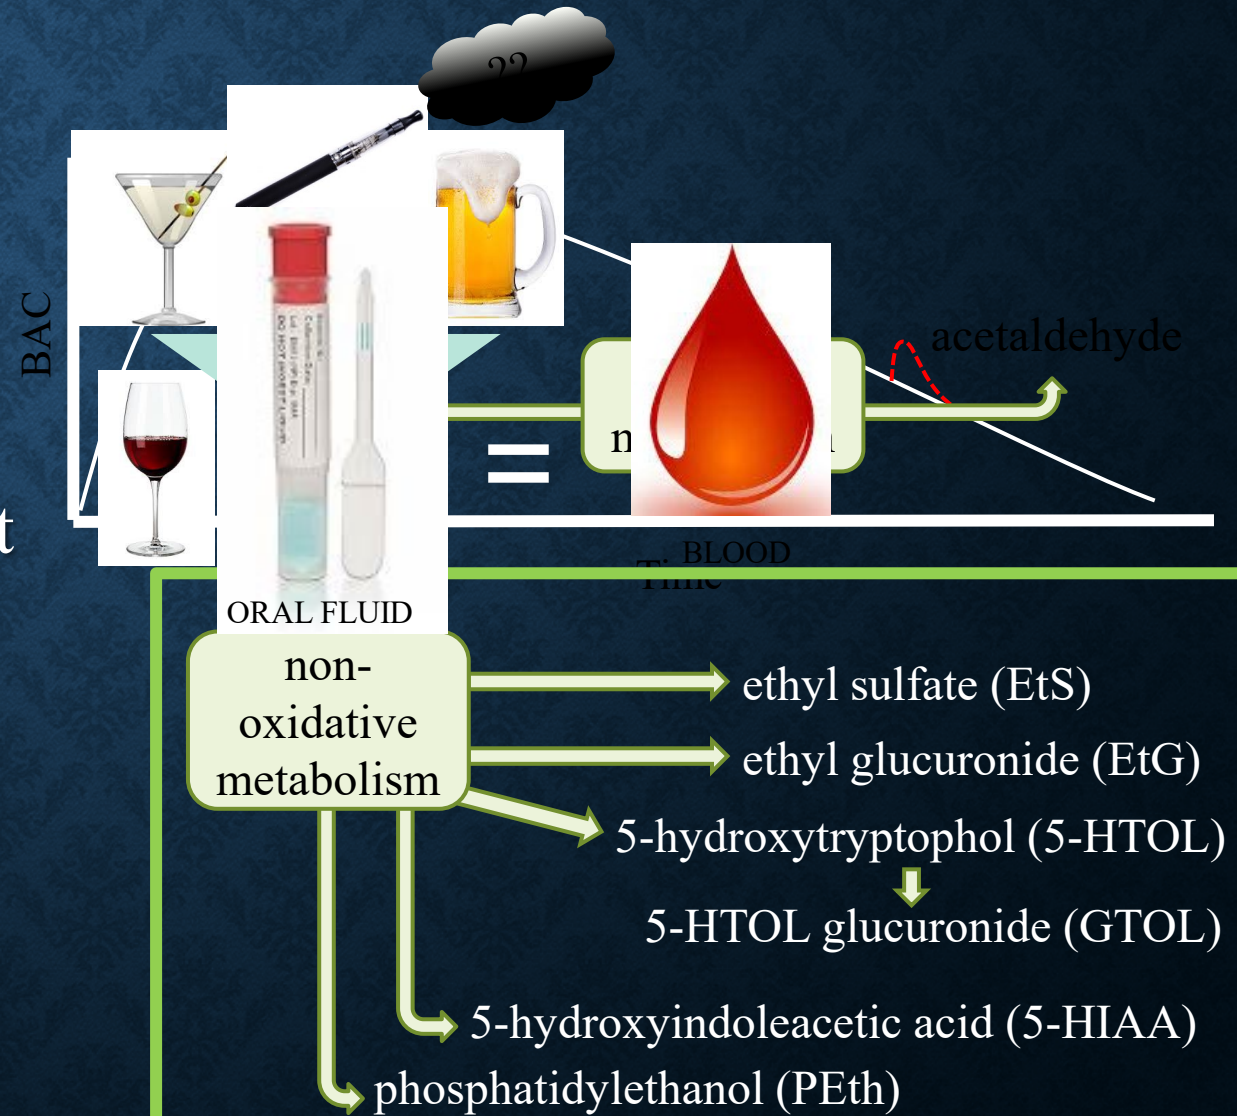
??

BAC

acetaldehyde

n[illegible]

=

t

BLOOD

Time

ORAL FLUID

non-oxidative metabolism

ethyl sulfate (EtS)

ethyl glucuronide (EtG)

5-hydroxytryptophol (5-HTOL)

5-HTOL glucuronide (GTOL)

5-hydroxyindoleacetic acid (5-HIAA)

phosphatidylethanol (PEth)